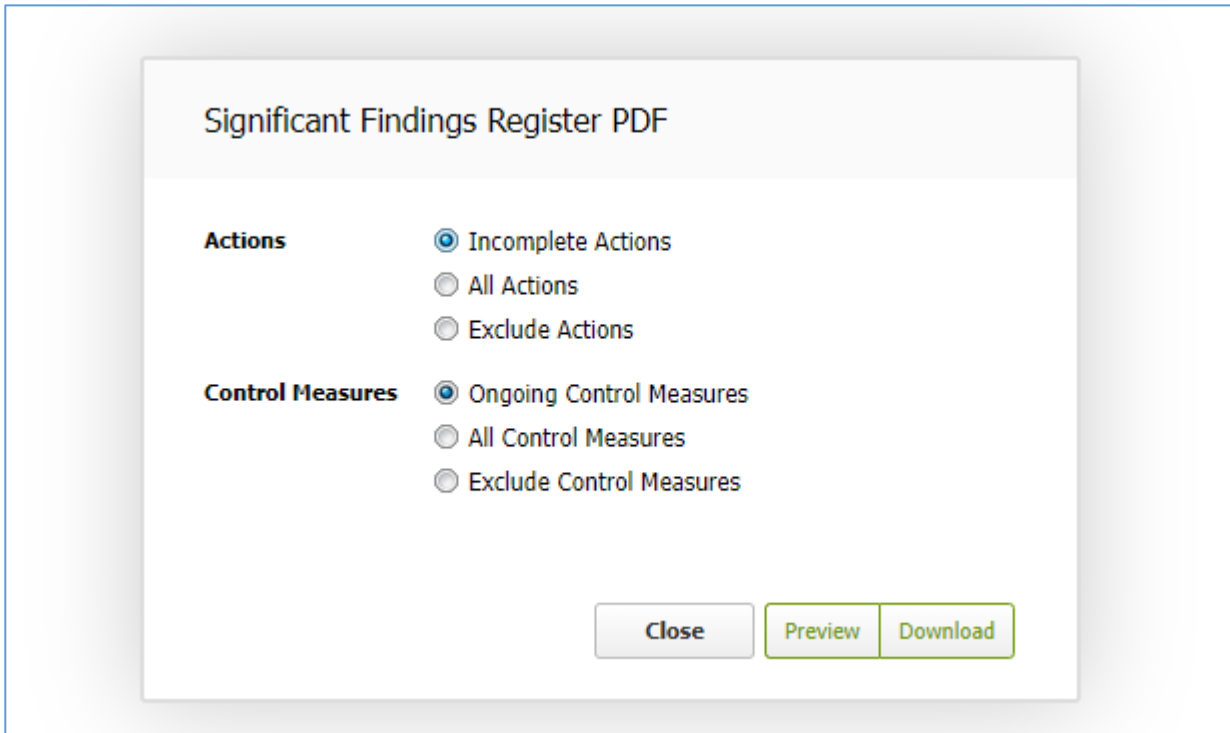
Significant Findings Register PDF

Actions
Incomplete Actions
All Actions
Exclude Actions

Control Measures
Ongoing Control Measures
All Control Measures
Exclude Control Measures

Close
Preview
Download